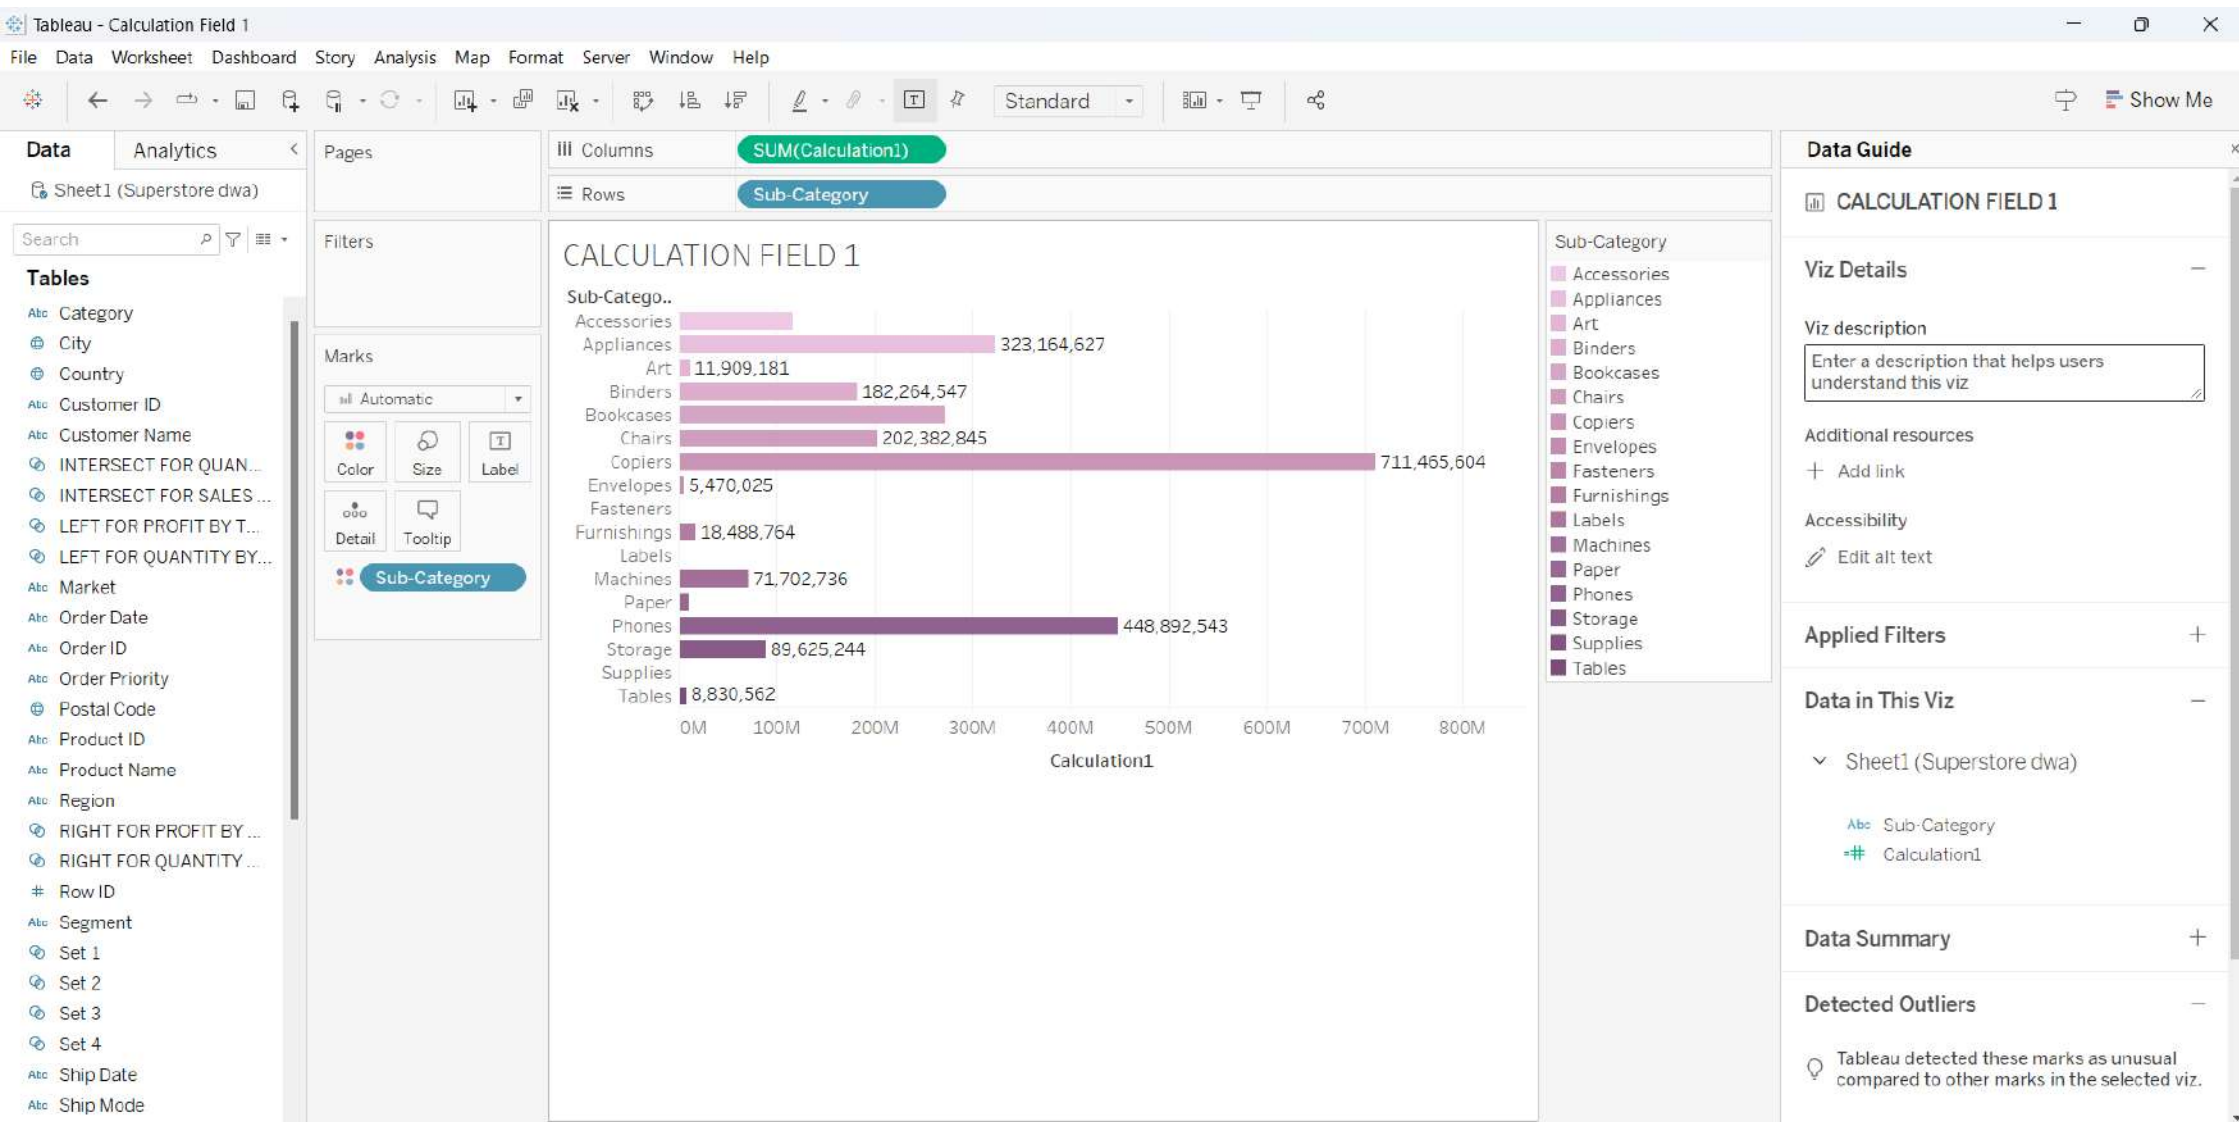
Tableau - Calculation Field 1

File Data Worksheet Dashboard Story Analysis Map Format Server Window Help

Standard

Show Me

Data Analytics

Sheet1 (Superstore dwa)

Search

Tables

Category
City
Country
Customer ID
Customer Name
INTERSECT FOR QUAN...
INTERSECT FOR SALES ...
LEFT FOR PROFIT BY T...
LEFT FOR QUANTITY BY...
Market
Order Date
Order ID
Order Priority
Postal Code
Product ID
Product Name
Region
RIGHT FOR PROFIT BY ...
RIGHT FOR QUANTITY ...
Row ID
Segment
Set 1
Set 2
Set 3
Set 4
Ship Date
Ship Mode

Pages

Filters

Marks

Automatic

Color Size Label

Detail Tooltip

Sub-Category

Columns SUM(Calculation1)

Rows Sub-Category

CALCULATION FIELD 1

Sub-Catego..

Accessories
Appliances 323,164,627
Art 11,909,181
Binders 182,264,547
Bookcases
Chairs 202,382,845
Copiers 711,465,604
Envelopes 5,470,025
Fasteners
Furnishings 18,488,764
Labels
Machines 71,702,736
Paper
Phones 448,892,543
Storage 89,625,244
Supplies
Tables 8,830,562

0M 100M 200M 300M 400M 500M 600M 700M 800M

Calculation1

Sub-Category

Accessories
Appliances
Art
Binders
Bookcases
Chairs
Copiers
Envelopes
Fasteners
Furnishings
Labels
Machines
Paper
Phones
Storage
Supplies
Tables

Data Guide

CALCULATION FIELD 1

Viz Details

Viz description

Enter a description that helps users understand this viz

Additional resources

Add link

Accessibility

Edit alt text

Applied Filters

Data in This Viz

Sheet1 (Superstore dwa)

Sub-Category
Calculation1

Data Summary

Detected Outliers

Tableau detected these marks as unusual compared to other marks in the selected viz.